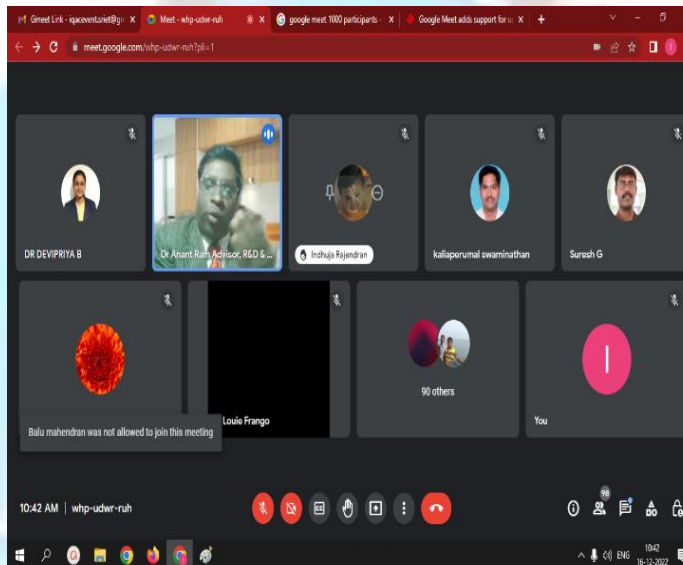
Gmeet Link - iqacevent.sriet@gm X | Meet - whp-udwr-ruh X | google meet 1000 participants - X | Google Meet adds support for up X | +

meet.google.com/whp-udwr-ruh?pli=1

DR DEVIPRIYA B

Dr Anant Ram Advisor, R&D & ...

Indhuja Rajendran

kaliaperumal swaminathan

Suresh G

Louie Frango

90 others

You

Balu mahendran was not allowed to join this meeting

10:42 AM | whp-udwr-ruh

98

ENG

10:42
16-12-2022